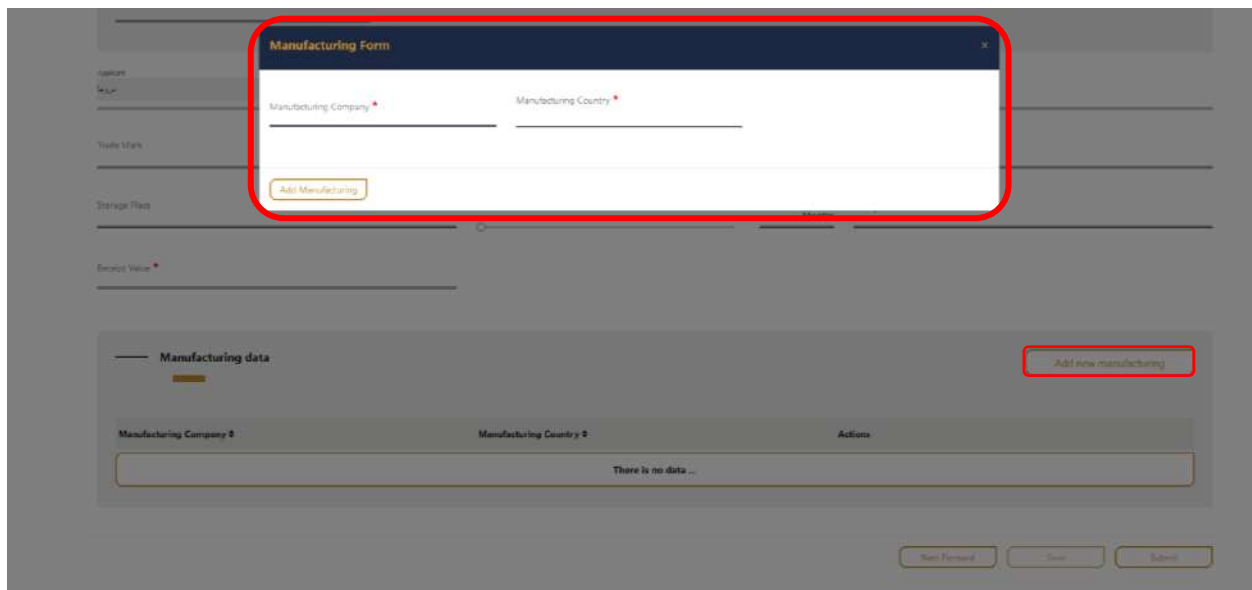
Manufacturing Form
×
Manufacturing Company *
Manufacturing Country *
Add Manufacturing

Applicant
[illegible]

Trade Mark

Storage Place

Invoice Value *

Manufacturing data
Add new manufacturing

| Manufacturing Company ⇕ | Manufacturing Country ⇕ | Actions |
|---|---|---|
| There is no data ... | | |

Next Forward
Save
Submit